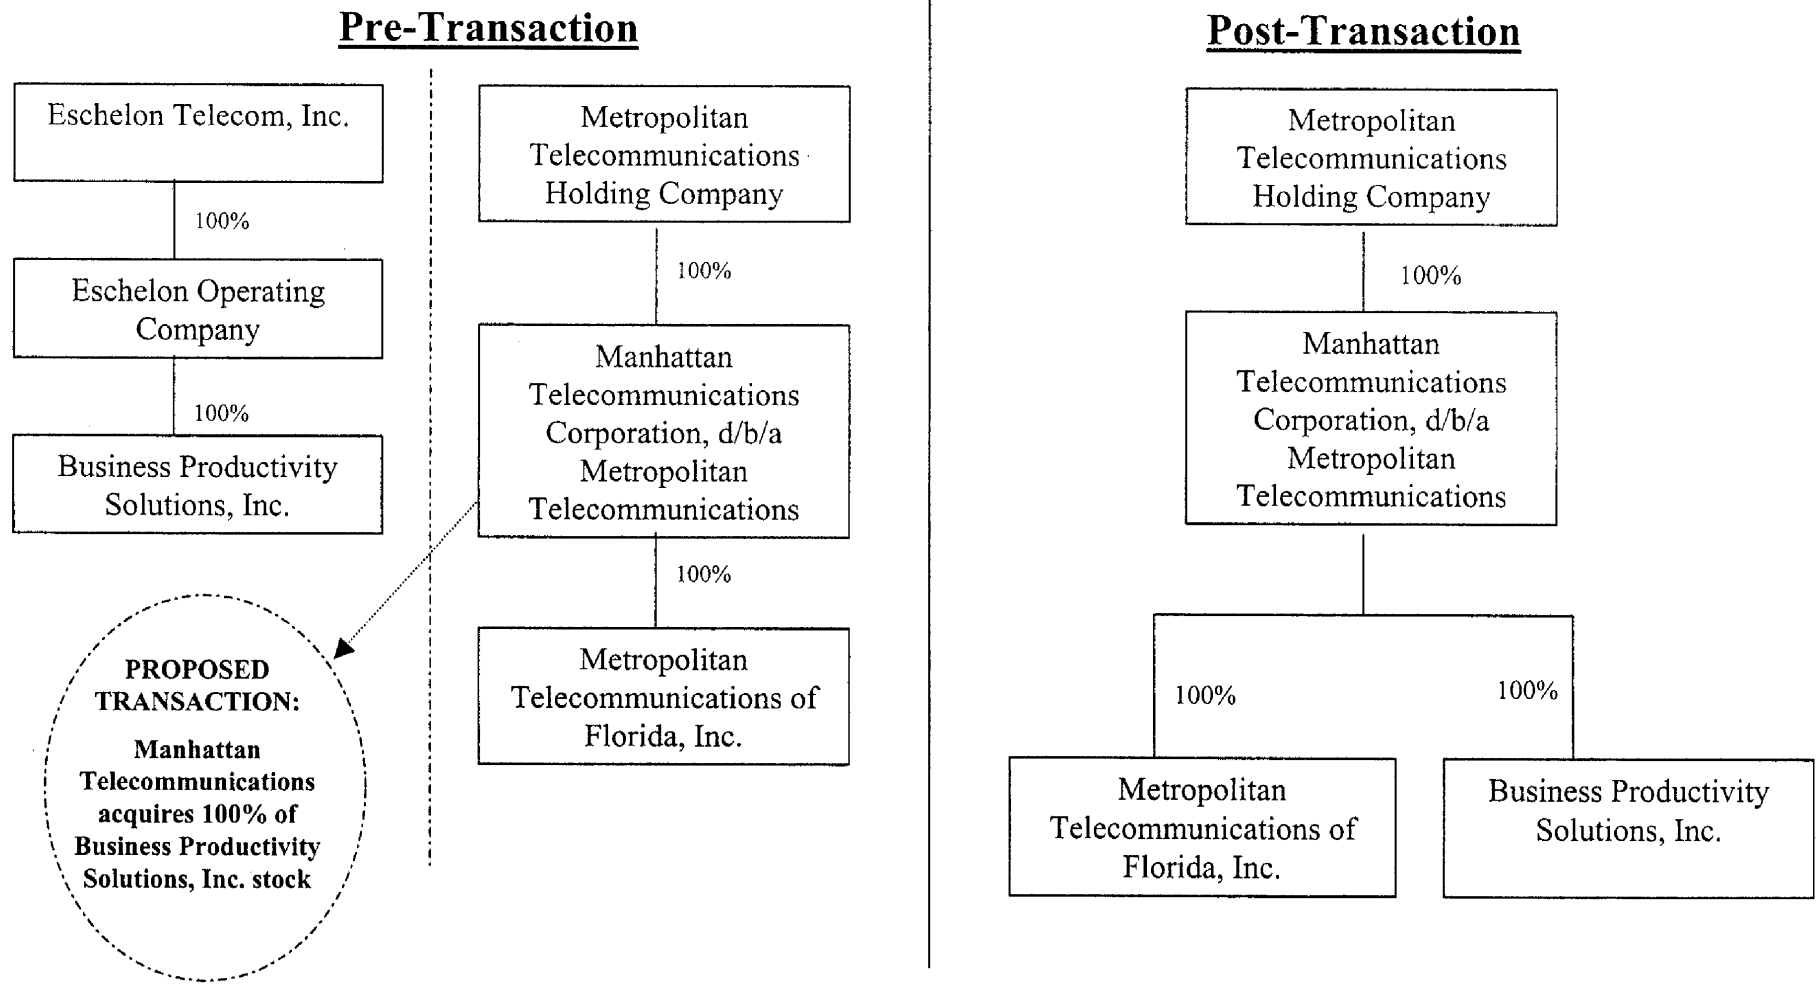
Pre-Transaction

Eschelon Telecom, Inc.

100%

Eschelon Operating Company

100%

Business Productivity Solutions, Inc.

PROPOSED TRANSACTION:

Manhattan Telecommunications acquires 100% of Business Productivity Solutions, Inc. stock

Metropolitan Telecommunications Holding Company

100%

Manhattan Telecommunications Corporation, d/b/a Metropolitan Telecommunications

100%

Metropolitan Telecommunications of Florida, Inc.

Post-Transaction

Metropolitan Telecommunications Holding Company

100%

Manhattan Telecommunications Corporation, d/b/a Metropolitan Telecommunications

100%

100%

Metropolitan Telecommunications of Florida, Inc.

Business Productivity Solutions, Inc.